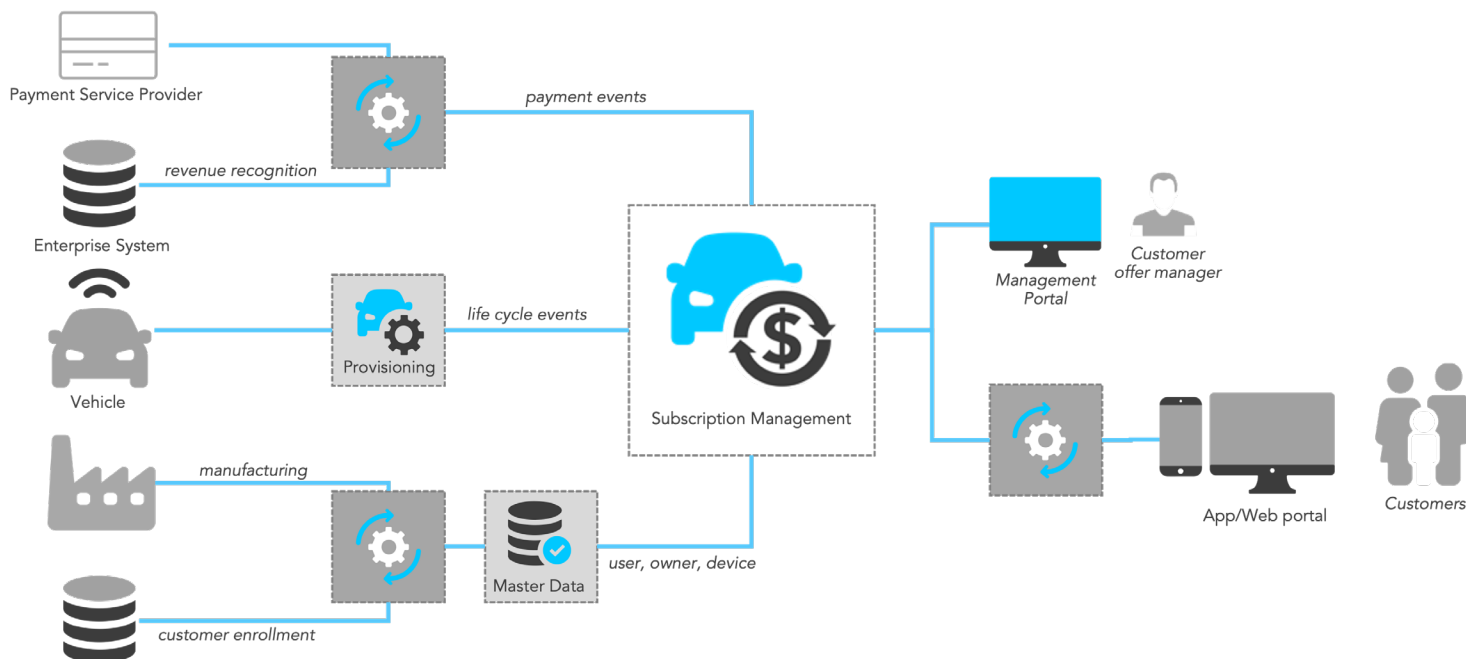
Payment Service Provider

payment events

revenue recognition

Enterprise System

Vehicle

Provisioning

life cycle events

Subscription Management

Management Portal

Customer offer manager

manufacturing

Master Data

user, owner, device

customer enrollment

App/Web portal

Customers